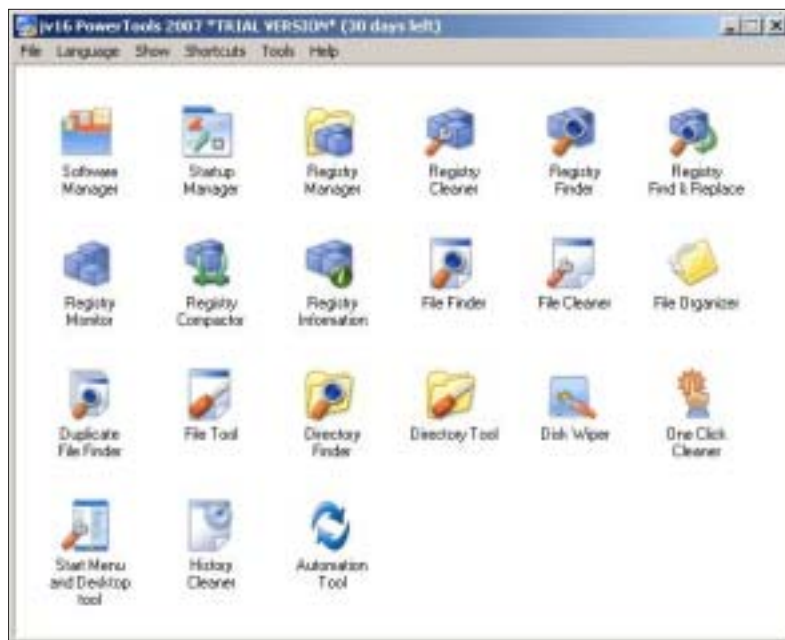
jv16 PowerTools 2007 *TRIAL VERSION* (30 days left)

File Language Show Shortcuts Tools Help

Software Manager

Startup Manager

Registry Manager

Registry Cleaner

Registry Finder

Registry Find & Replace

Registry Monitor

Registry Compactor

Registry Information

File Finder

File Cleaner

File Organizer

Duplicate File Finder

File Tool

Directory Finder

Directory Tool

Disk Wiper

One Click Cleaner

Start Menu and Desktop tool

History Cleaner

Automation Tool